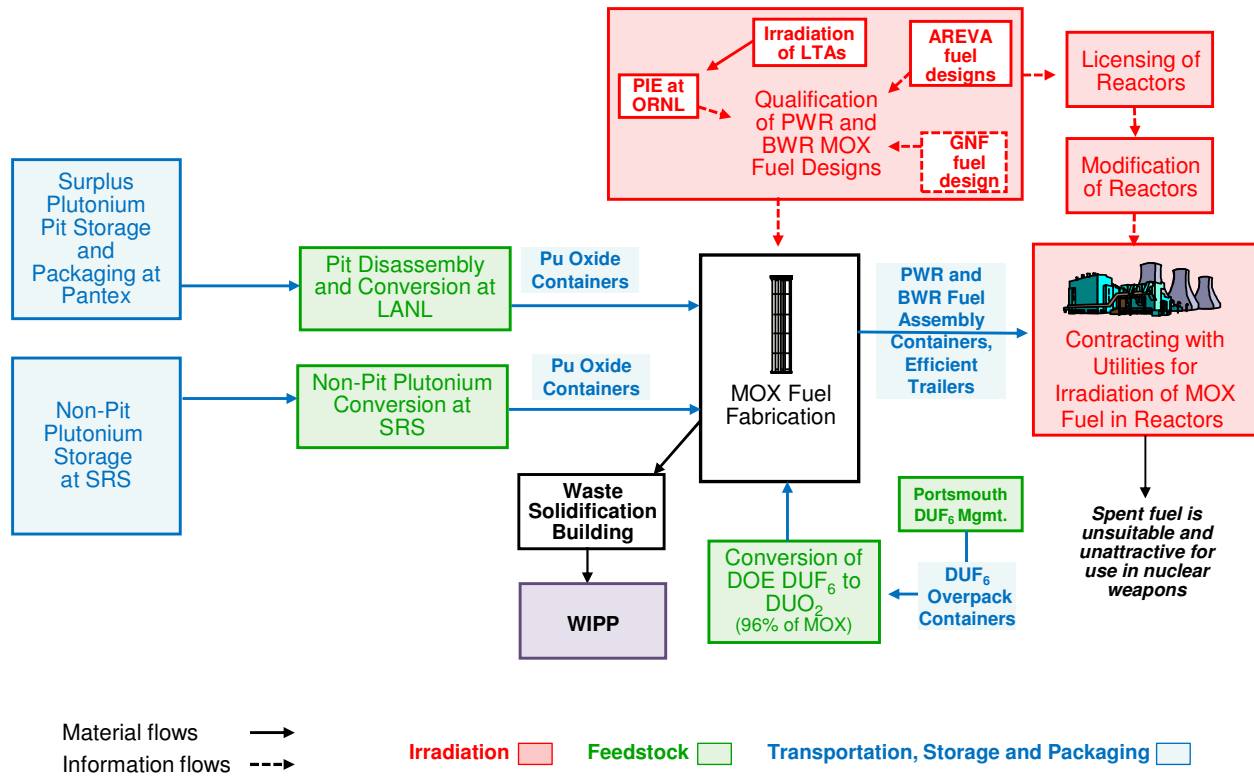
Irradiation of LTAs

PIE at ORNL

AREVA fuel designs

Qualification of PWR and BWR MOX Fuel Designs

GNF fuel design

Licensing of Reactors

Modification of Reactors

Surplus Plutonium Pit Storage and Packaging at Pantex

Pit Disassembly and Conversion at LANL

Pu Oxide Containers

MOX Fuel Fabrication

PWR and BWR Fuel Assembly Containers, Efficient Trailers

Contracting with Utilities for Irradiation of MOX Fuel in Reactors

Non-Pit Plutonium Storage at SRS

Non-Pit Plutonium Conversion at SRS

Pu Oxide Containers

Waste Solidification Building

WIPP

Conversion of DOE $DUF_6$ to $DUO_2$ (96% of MOX)

Portsmouth $DUF_6$ Mgmt.

$DUF_6$ Overpack Containers

Spent fuel is unsuitable and unattractive for use in nuclear weapons

Material flows

Information flows

Irradiation

Feedstock

Transportation, Storage and Packaging